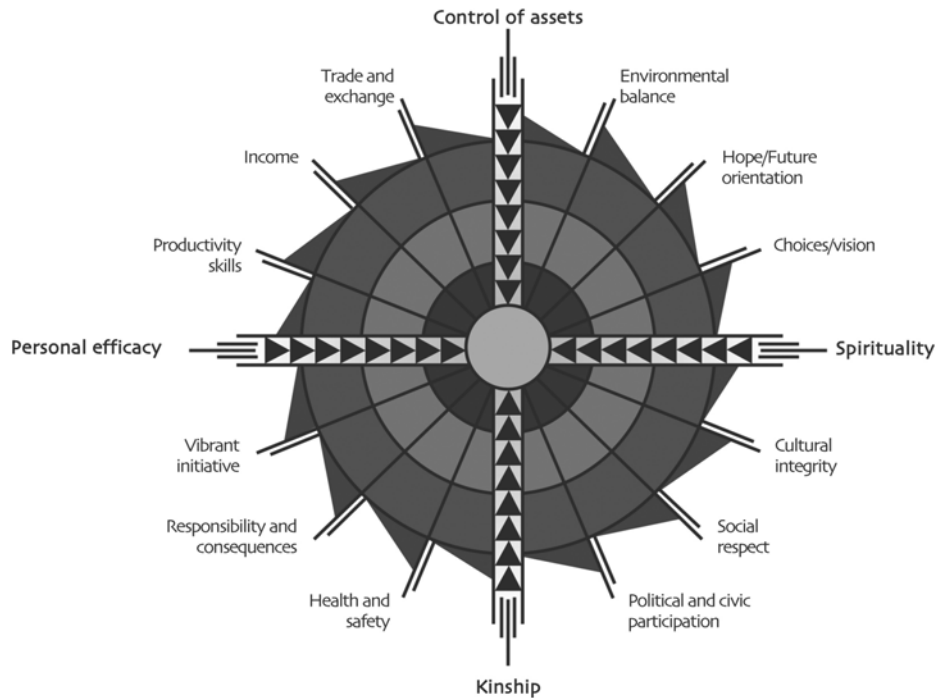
Control of assets

Trade and exchange

Environmental balance

Income

Hope/Future orientation

Productivity skills

Choices/vision

Personal efficacy

Spirituality

Vibrant initiative

Cultural integrity

Responsibility and consequences

Social respect

Health and safety

Political and civic participation

Kinship